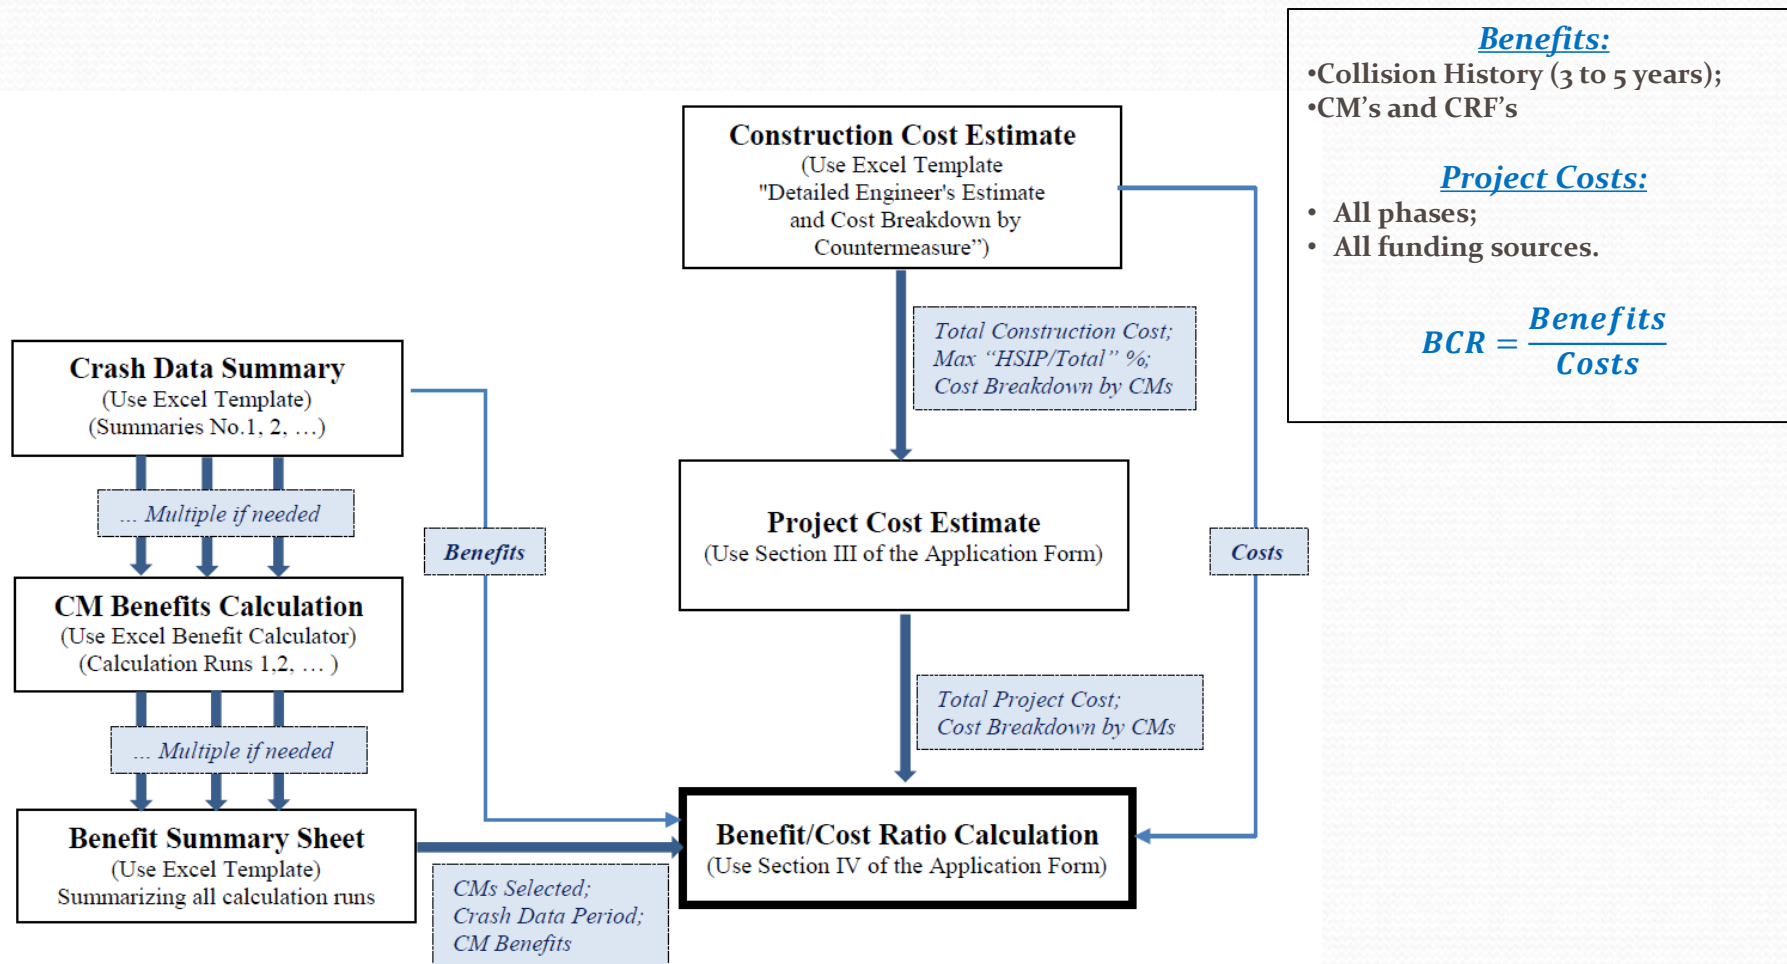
Benefits:
•Collision History (3 to 5 years);
•CM's and CRF's

Project Costs:
• All phases;
• All funding sources.

$BCR = \frac{Benefits}{Costs}$

Construction Cost Estimate
(Use Excel Template "Detailed Engineer's Estimate and Cost Breakdown by Countermeasure")

Total Construction Cost;
Max "HSIP/Total" %;
Cost Breakdown by CMs

Crash Data Summary
(Use Excel Template)
(Summaries No.1, 2, …)

... Multiple if needed

CM Benefits Calculation
(Use Excel Benefit Calculator)
(Calculation Runs 1,2, … )

... Multiple if needed

Benefit Summary Sheet
(Use Excel Template)
Summarizing all calculation runs

Benefits

Project Cost Estimate
(Use Section III of the Application Form)

Costs

Total Project Cost;
Cost Breakdown by CMs

Benefit/Cost Ratio Calculation
(Use Section IV of the Application Form)

CMs Selected;
Crash Data Period;
CM Benefits